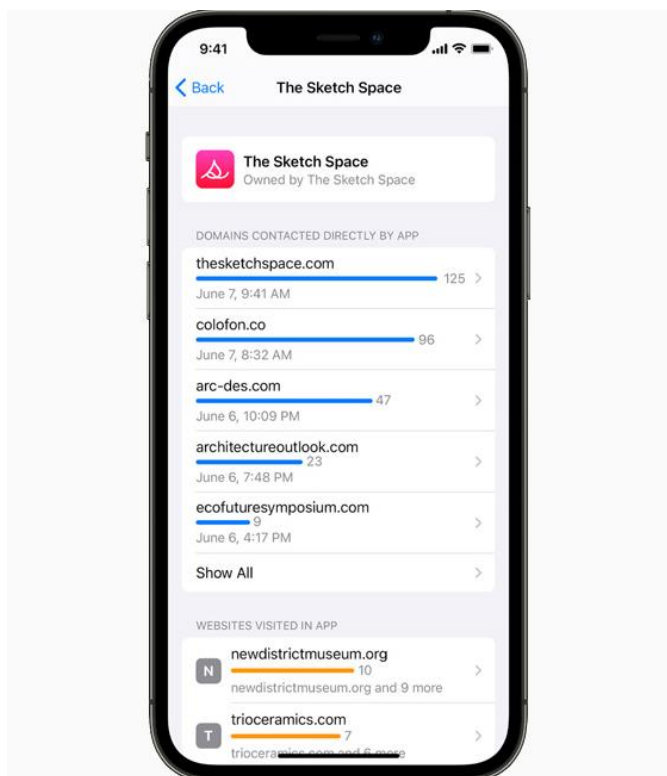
9:41

Back The Sketch Space

The Sketch Space
Owned by The Sketch Space

DOMAINS CONTACTED DIRECTLY BY APP

thesketchspace.com
125
June 7, 9:41 AM

colofon.co
96
June 7, 8:32 AM

arc-des.com
47
June 6, 10:09 PM

architectureoutlook.com
23
June 6, 7:48 PM

ecofuturesymposium.com
9
June 6, 4:17 PM

Show All

WEBSITES VISITED IN APP

N newdistrictmuseum.org
10
newdistrictmuseum.org and 9 more

T trioceramics.com
7
trioceramics.com and 6 more